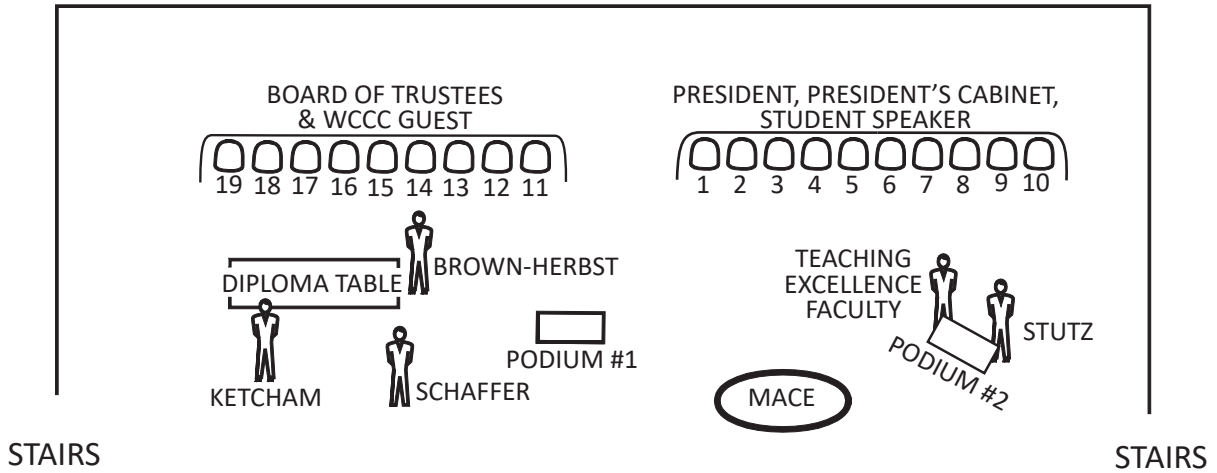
BOARD OF TRUSTEES & WCCC GUEST

19 18 17 16 15 14 13 12 11

PRESIDENT, PRESIDENT'S CABINET, STUDENT SPEAKER

1 2 3 4 5 6 7 8 9 10

DIPLOMA TABLE

BROWN-HERBST

TEACHING EXCELLENCE FACULTY

STUTZ

PODIUM #1

PODIUM #2

KETCHAM

SCHAFFER

MACE

STAIRS

STAIRS